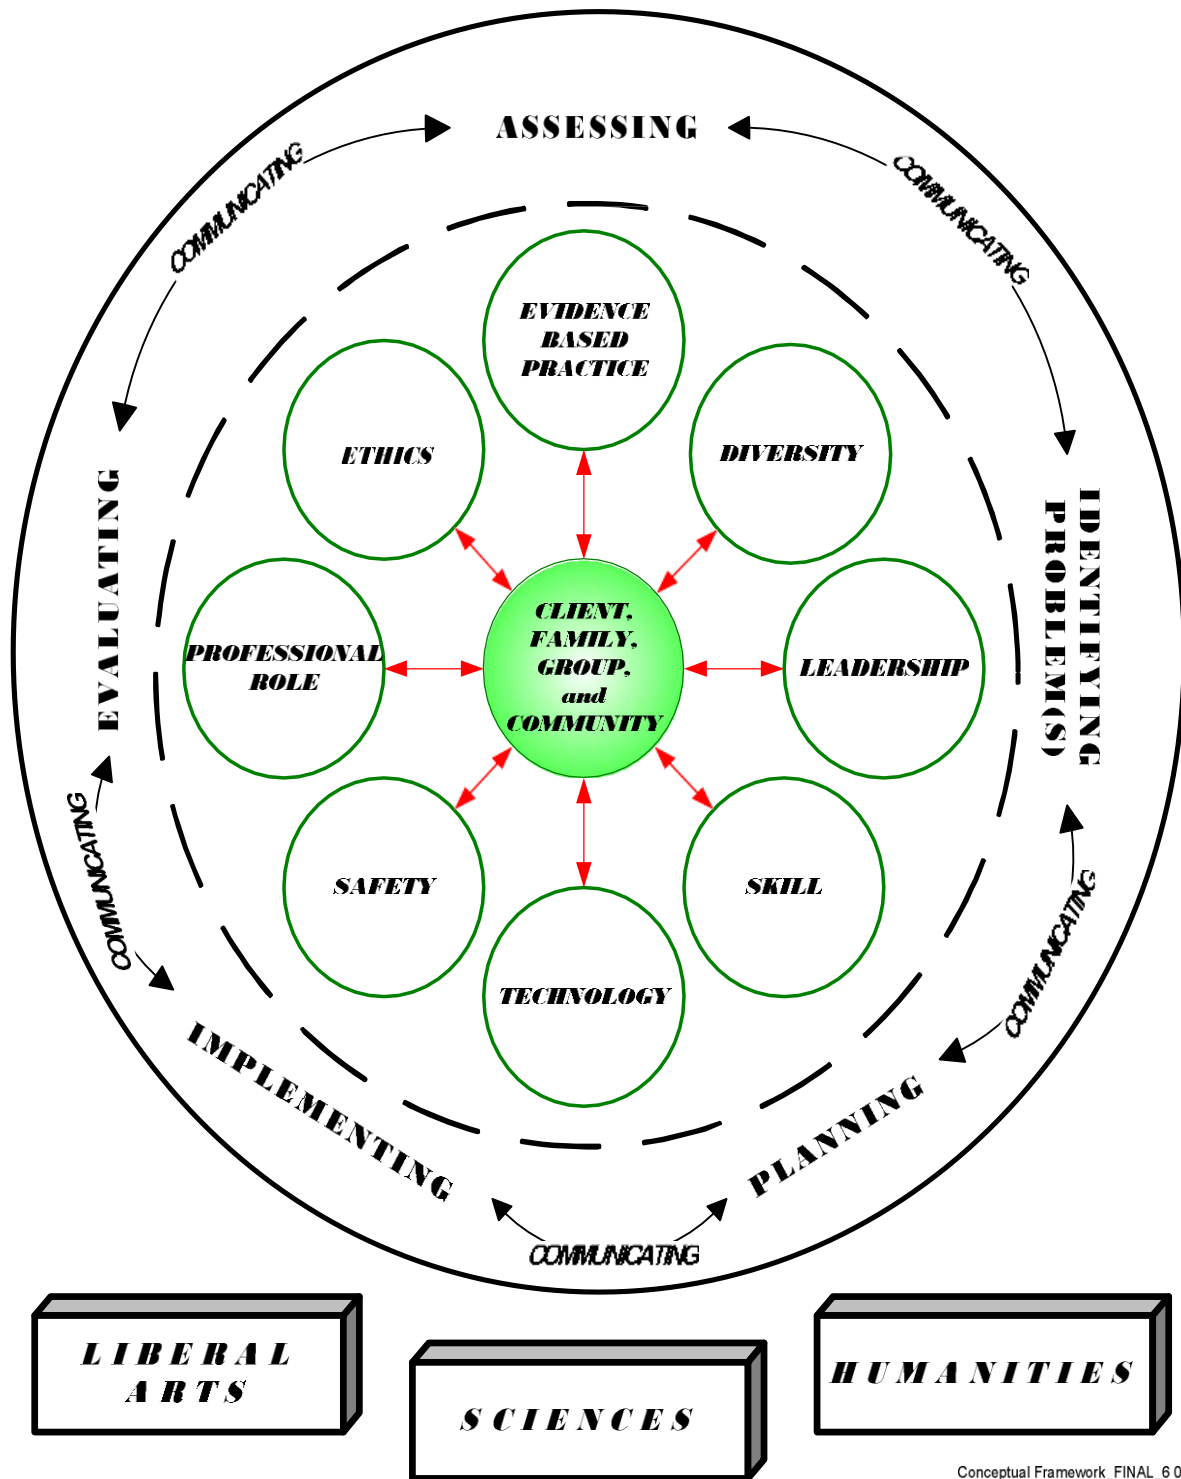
ASSESSING

COMMUNICATING

COMMUNICATING

IDENTIFYING PROBLEM(S)

COMMUNICATING

PLANNING

COMMUNICATING

IMPLEMENTING

COMMUNICATING

EVALUATING

EVIDENCE BASED PRACTICE

ETHICS

DIVERSITY

PROFESSIONAL ROLE

CLIENT, FAMILY, GROUP, and COMMUNITY

LEADERSHIP

SAFETY

SKILL

TECHNOLOGY

LIBERAL ARTS

SCIENCES

HUMANITIES

Conceptual Framework_FINAL_6 0